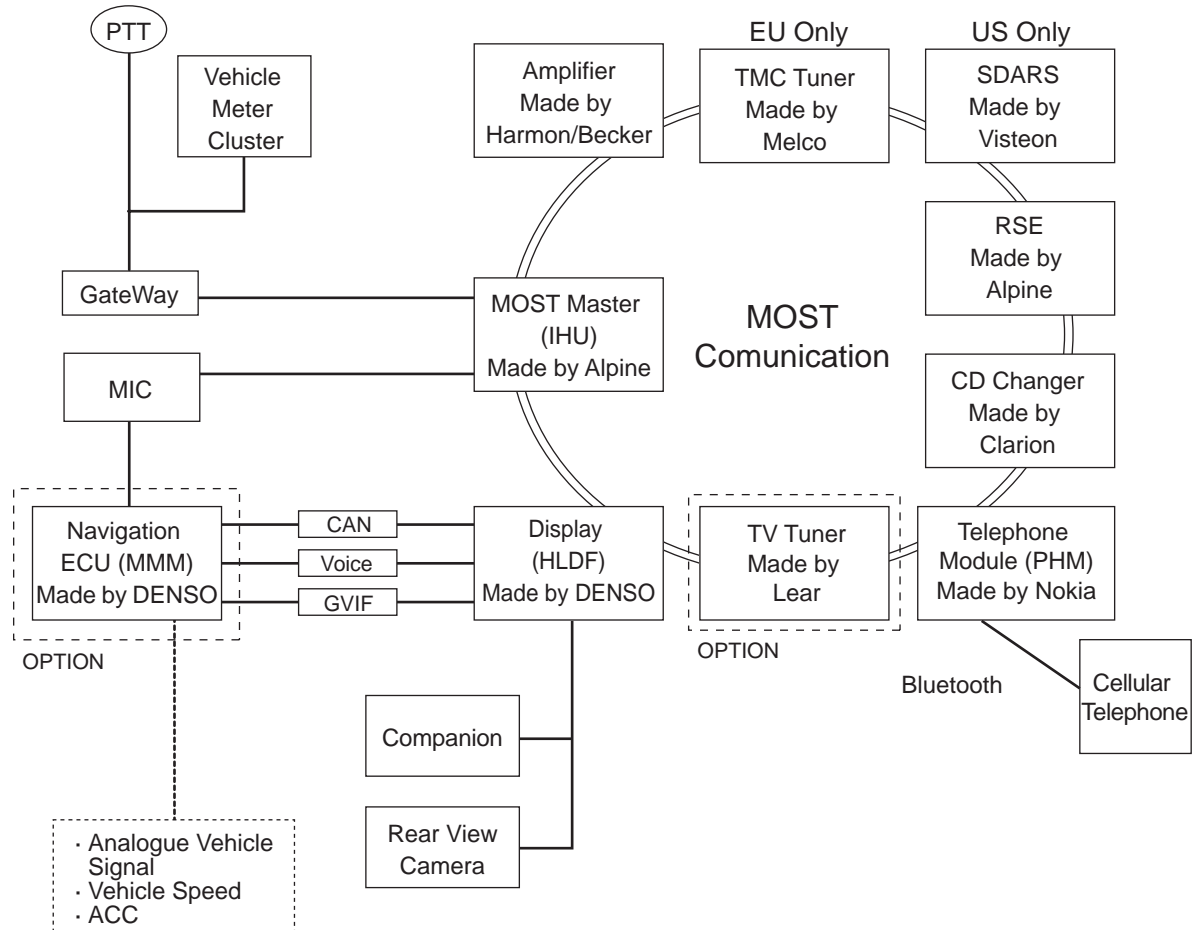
PTT

Vehicle Meter Cluster

Amplifier Made by Harmon/Becker

EU Only

TMC Tuner Made by Melco

US Only

SDARS Made by Visteon

RSE Made by Alpine

GateWay

MOST Master (IHU) Made by Alpine

MOST Comunication

MIC

CD Changer Made by Clarion

Navigation ECU (MMM) Made by DENSO

CAN

Voice

GVIF

Display (HLDF) Made by DENSO

TV Tuner Made by Lear

Telephone Module (PHM) Made by Nokia

OPTION

OPTION

Bluetooth

Cellular Telephone

Companion

Rear View Camera

· Analogue Vehicle Signal
· Vehicle Speed
· ACC